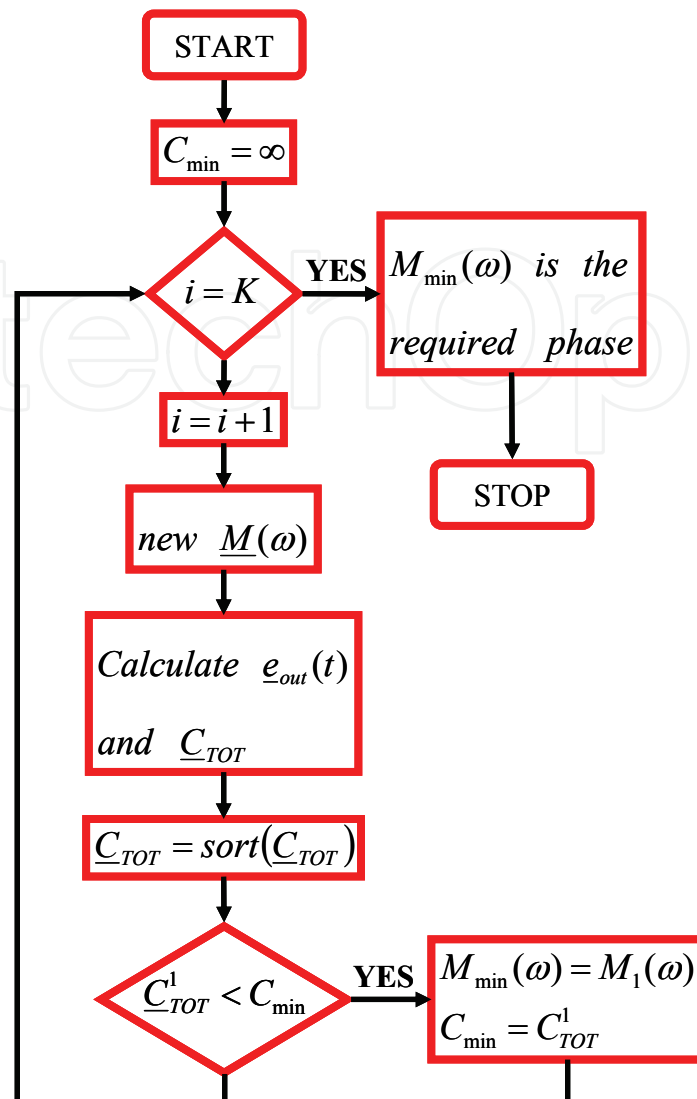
START

$C_{\min} = \infty$

$i = K$

YES

$M_{\min}(\omega)$ is the required phase

STOP

$i = i + 1$

new $\underline{M}(\omega)$

Calculate $\underline{e}_{out}(t)$ and $\underline{C}_{TOT}$

$\underline{C}_{TOT} = sort(\underline{C}_{TOT})$

$\underline{C}^{1}_{TOT} < C_{\min}$

YES

$M_{\min}(\omega) = M_1(\omega)$
$C_{\min} = C^{1}_{TOT}$